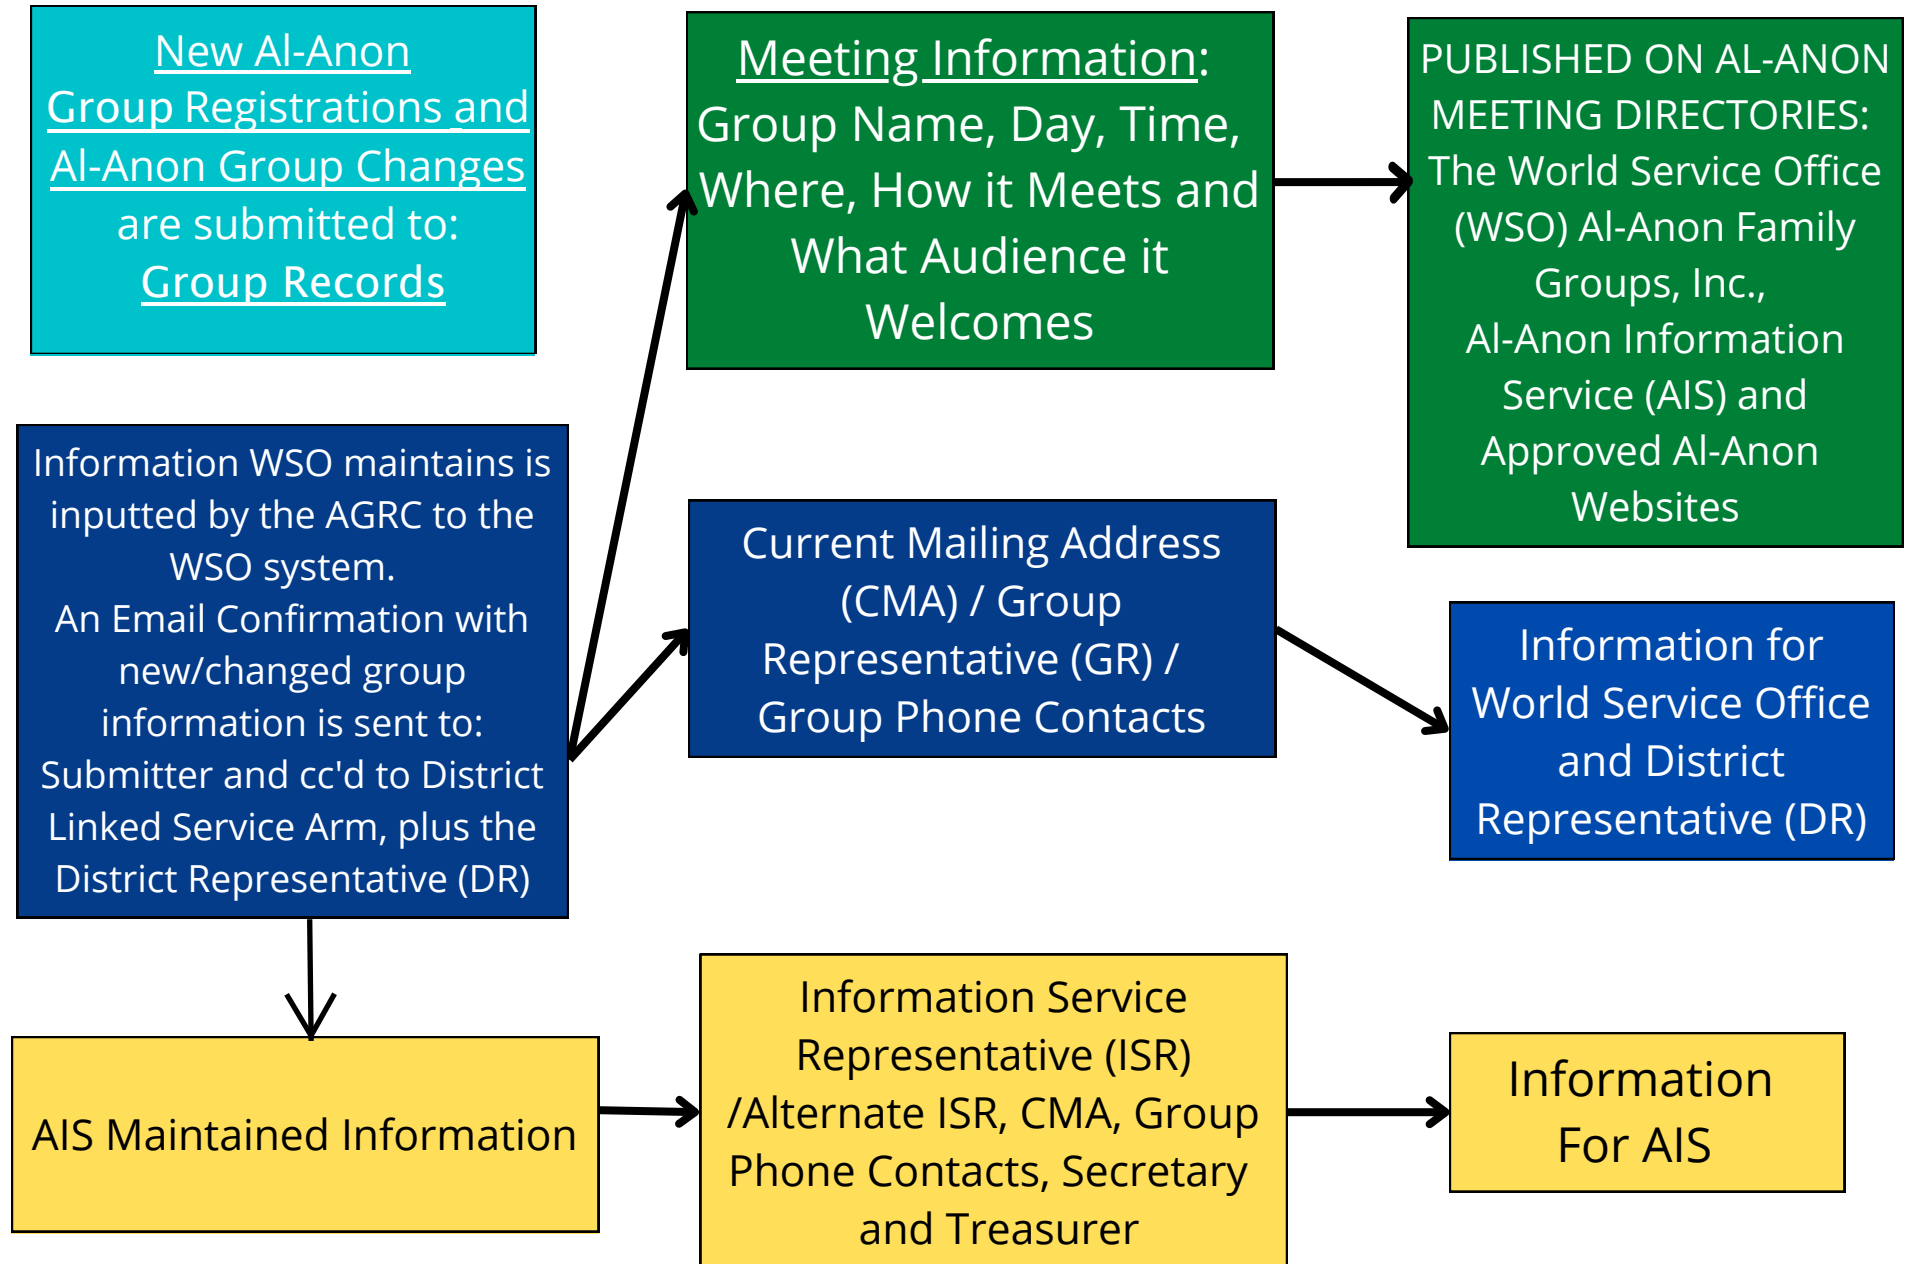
New Al-Anon Group Registrations and Al-Anon Group Changes are submitted to: Group Records

Meeting Information: Group Name, Day, Time, Where, How it Meets and What Audience it Welcomes

PUBLISHED ON AL-ANON MEETING DIRECTORIES: The World Service Office (WSO) Al-Anon Family Groups, Inc., Al-Anon Information Service (AIS) and Approved Al-Anon Websites

Information WSO maintains is inputted by the AGRC to the WSO system.
An Email Confirmation with new/changed group information is sent to: Submitter and cc'd to District Linked Service Arm, plus the District Representative (DR)

Current Mailing Address (CMA) / Group Representative (GR) / Group Phone Contacts

Information for World Service Office and District Representative (DR)

AIS Maintained Information

Information Service Representative (ISR) /Alternate ISR, CMA, Group Phone Contacts, Secretary and Treasurer

Information For AIS